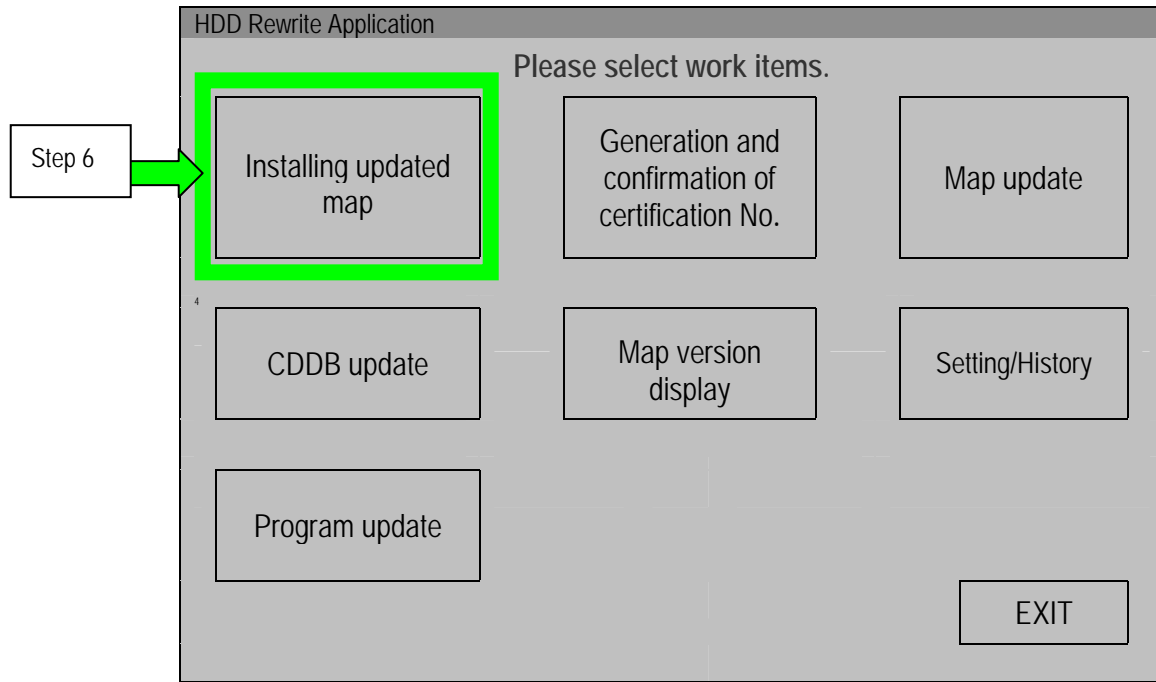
HDD Rewrite Application

Please select work items.

Step 6

Installing updated map

Generation and confirmation of certification No.

Map update

4

CDDB update

Map version display

Setting/History

Program update

EXIT